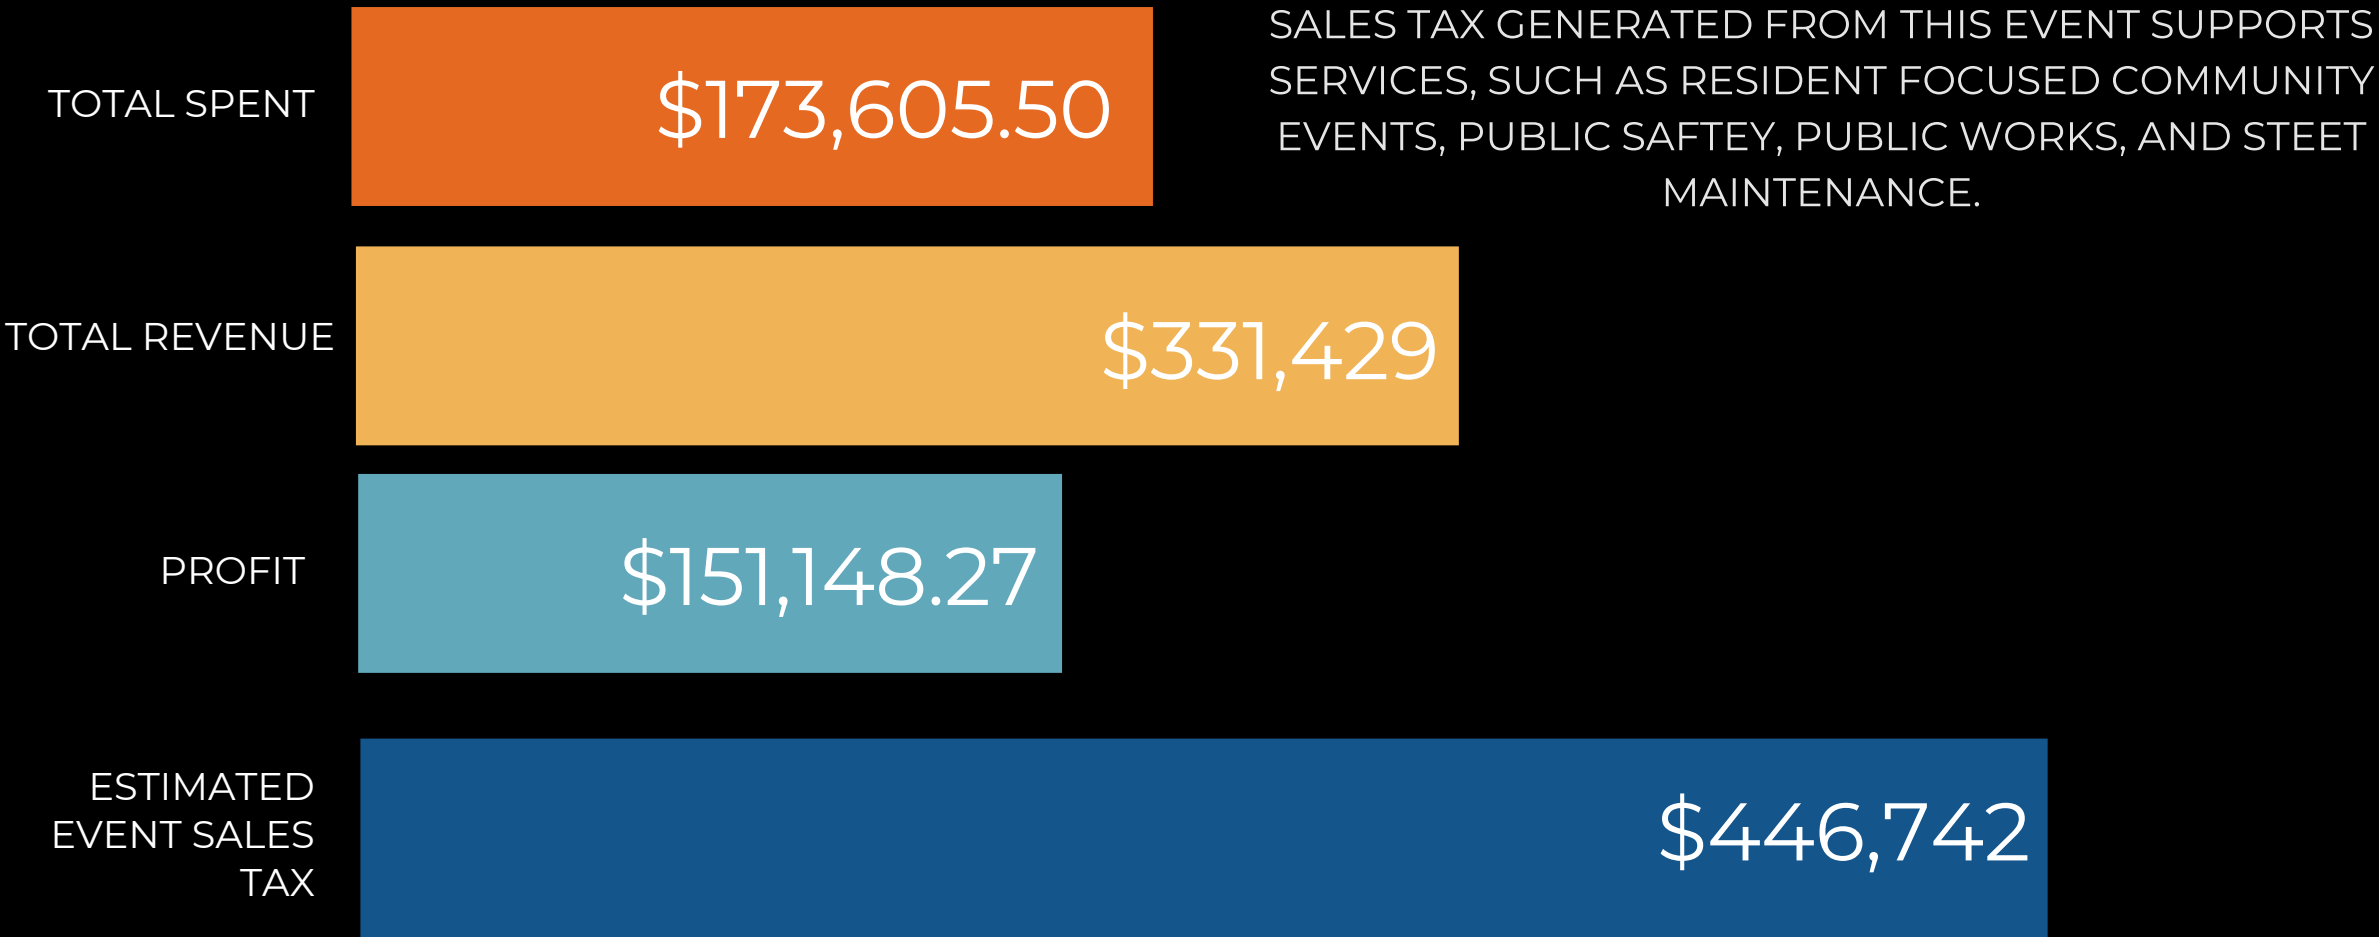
TOTAL SPENT
$173,605.50

SALES TAX GENERATED FROM THIS EVENT SUPPORTS SERVICES, SUCH AS RESIDENT FOCUSED COMMUNITY EVENTS, PUBLIC SAFTEY, PUBLIC WORKS, AND STEET MAINTENANCE.

TOTAL REVENUE
$331,429

PROFIT
$151,148.27

ESTIMATED EVENT SALES TAX
$446,742